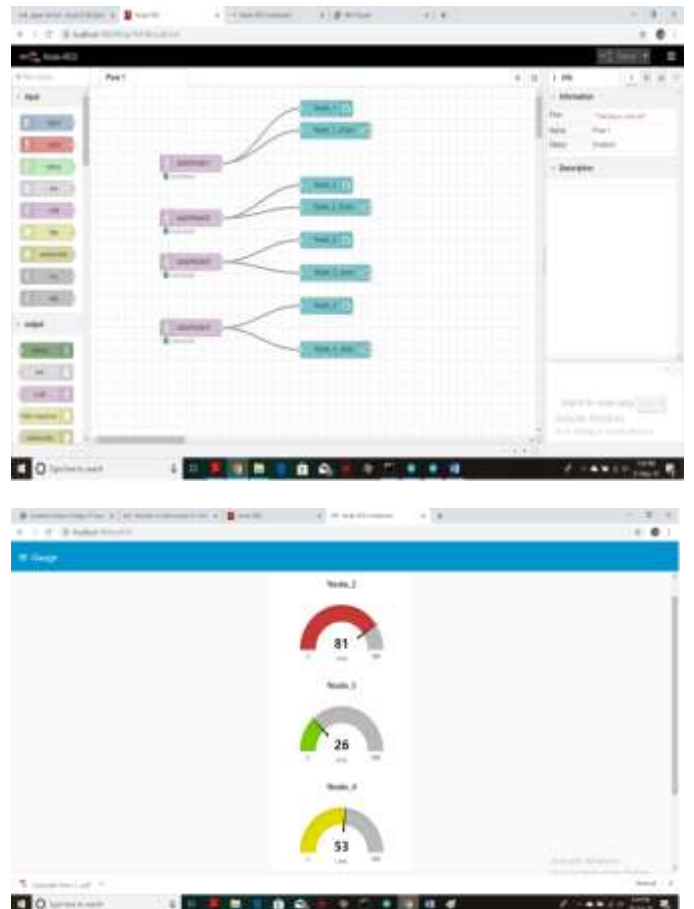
Node-RED

Flow 1

input

output

Node_1

Node_1_chart

Node_2

Node_2_chart

Node_3

Node_3_chart

Node_4

Node_4_chart

info

Information

Flow

Name Flow 1

Status Enabled

Description

Activate Windows

Type here to search

Gauge

Node_2

81

Node_3

26

Node_4

53

Activate Windows

Type here to search